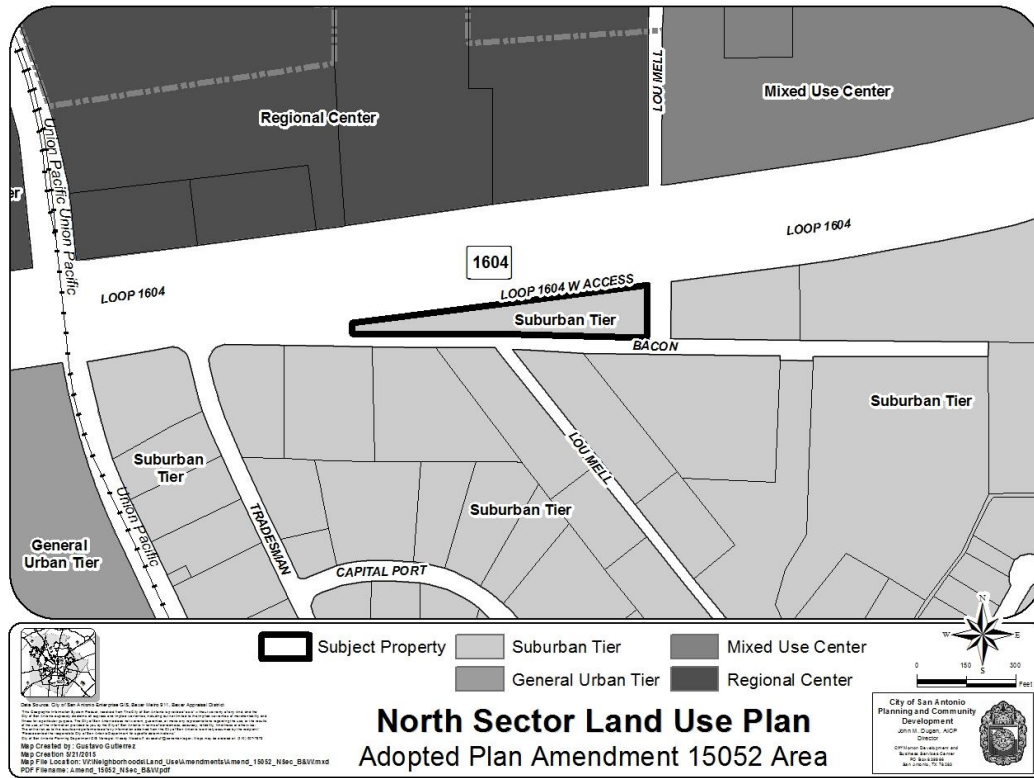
LOU MELL

Mixed Use Center

Regional Center

er

Union Pacific Union Pacific

LOOP 1604

1604

LOOP 1604

LOOP 1604 W ACCESS

Suburban Tier

BACON

Suburban Tier

LOU MELL

Suburban Tier

Union Pacific

TRADESMAN

Suburban Tier

General Urban Tier

CAPITAL PORT

Subject Property

Suburban Tier

Mixed Use Center

General Urban Tier

Regional Center

N
W E
S

0 150 300 Feet

Data Source: City of San Antonio Enterprise GIS, Bexar Metro 911, Bexar Appraisal District
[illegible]
Map Created by: Gustavo Gutierrez
Map Creation 5/21/2015
Map File Location: V:\Neighborhoods\Land_Use\Amendments\Amend_15052_NSec_B&W.mxd
PDF Filename: Amend_15052_NSec_B&W.pdf

North Sector Land Use Plan
Adopted Plan Amendment 15052 Area

City of San Antonio
Planning and Community Development
John M. Dugan, AICP
Director
Cliff Morton Development and Business Services Center
PO Box 839966
San Antonio, TX 78283